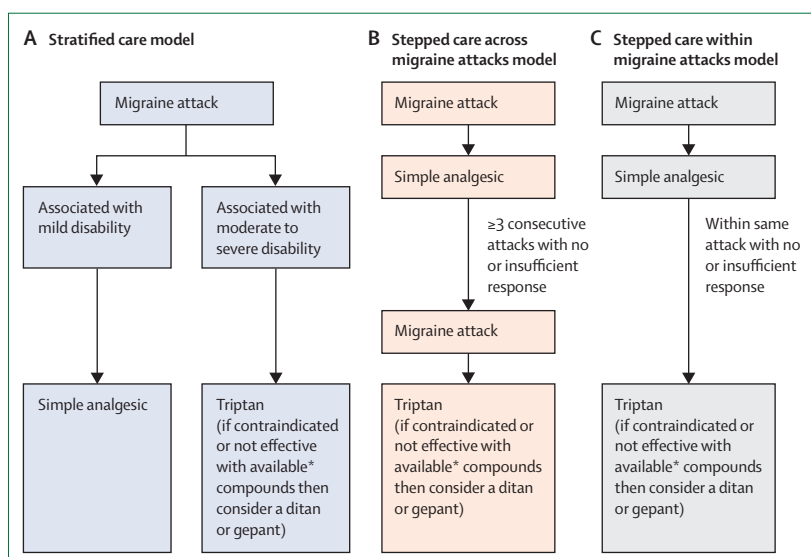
A Stratified care model

Migraine attack

Associated with mild disability

Associated with moderate to severe disability

Simple analgesic

Triptan (if contraindicated or not effective with available* compounds then consider a ditan or gepant)

B Stepped care across migraine attacks model

Migraine attack

Simple analgesic

≥3 consecutive attacks with no or insufficient response

Migraine attack

Triptan (if contraindicated or not effective with available* compounds then consider a ditan or gepant)

C Stepped care within migraine attacks model

Migraine attack

Simple analgesic

Within same attack with no or insufficient response

Triptan (if contraindicated or not effective with available* compounds then consider a ditan or gepant)